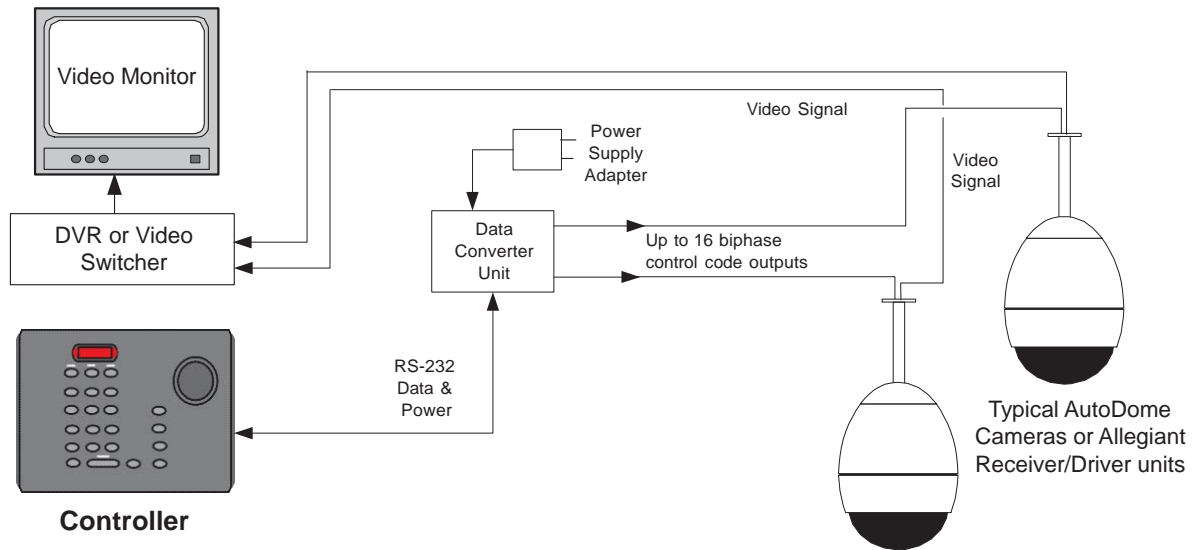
Video Monitor

Video Signal

Power Supply Adapter

Video Signal

DVR or Video Switcher

Data Converter Unit

Up to 16 biphase control code outputs

RS-232 Data & Power

Typical AutoDome Cameras or Allegiant Receiver/Driver units

Controller